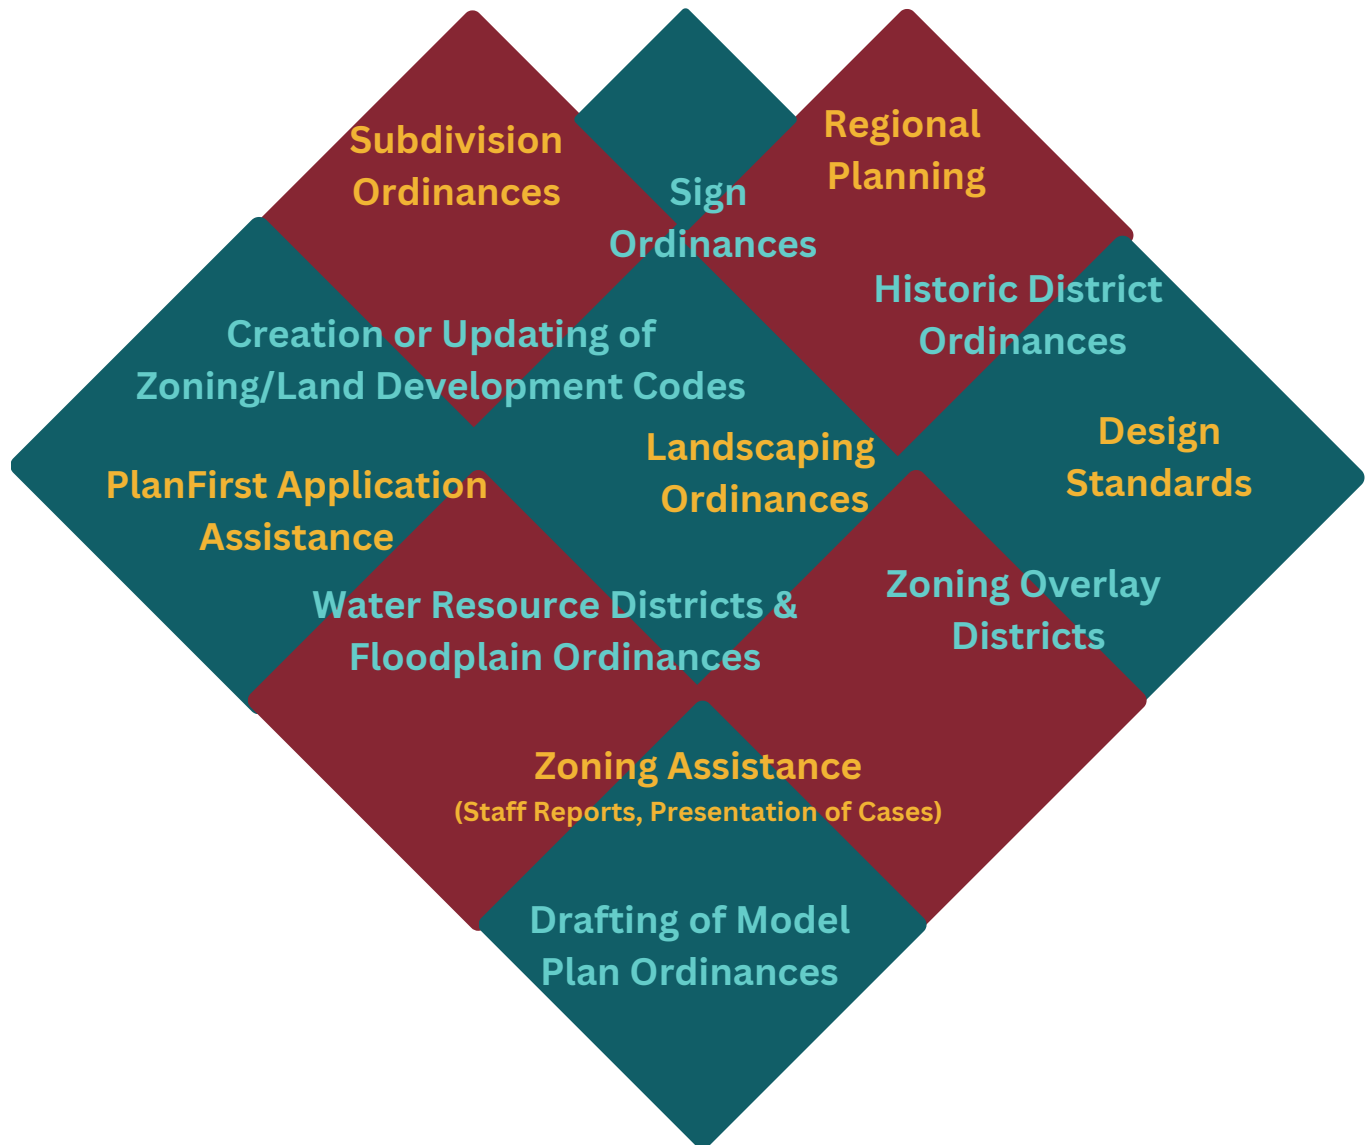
Subdivision Ordinances

Sign Ordinances

Regional Planning

Historic District Ordinances

Creation or Updating of Zoning/Land Development Codes

Landscaping Ordinances

Design Standards

PlanFirst Application Assistance

Water Resource Districts & Floodplain Ordinances

Zoning Overlay Districts

Zoning Assistance
(Staff Reports, Presentation of Cases)

Drafting of Model Plan Ordinances